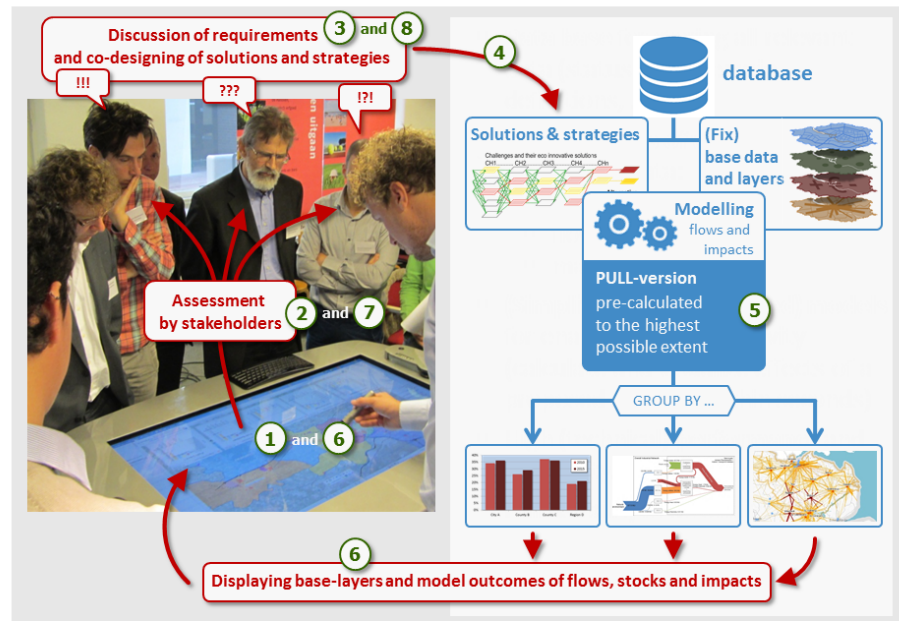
Discussion of requirements and co-designing of solutions and strategies

3 and 8

4

!!!

???

!?!

database

Solutions & strategies

Challenges and their eco innovative solutions

CH1 CH2 CH3 CH4 CH5

(Fix) base data and layers

Modelling flows and impacts

PULL-version pre-calculated to the highest possible extent

5

Assessment by stakeholders

2 and 7

1 and 6

GROUP BY ...

6

Displaying base-layers and model outcomes of flows, stocks and impacts